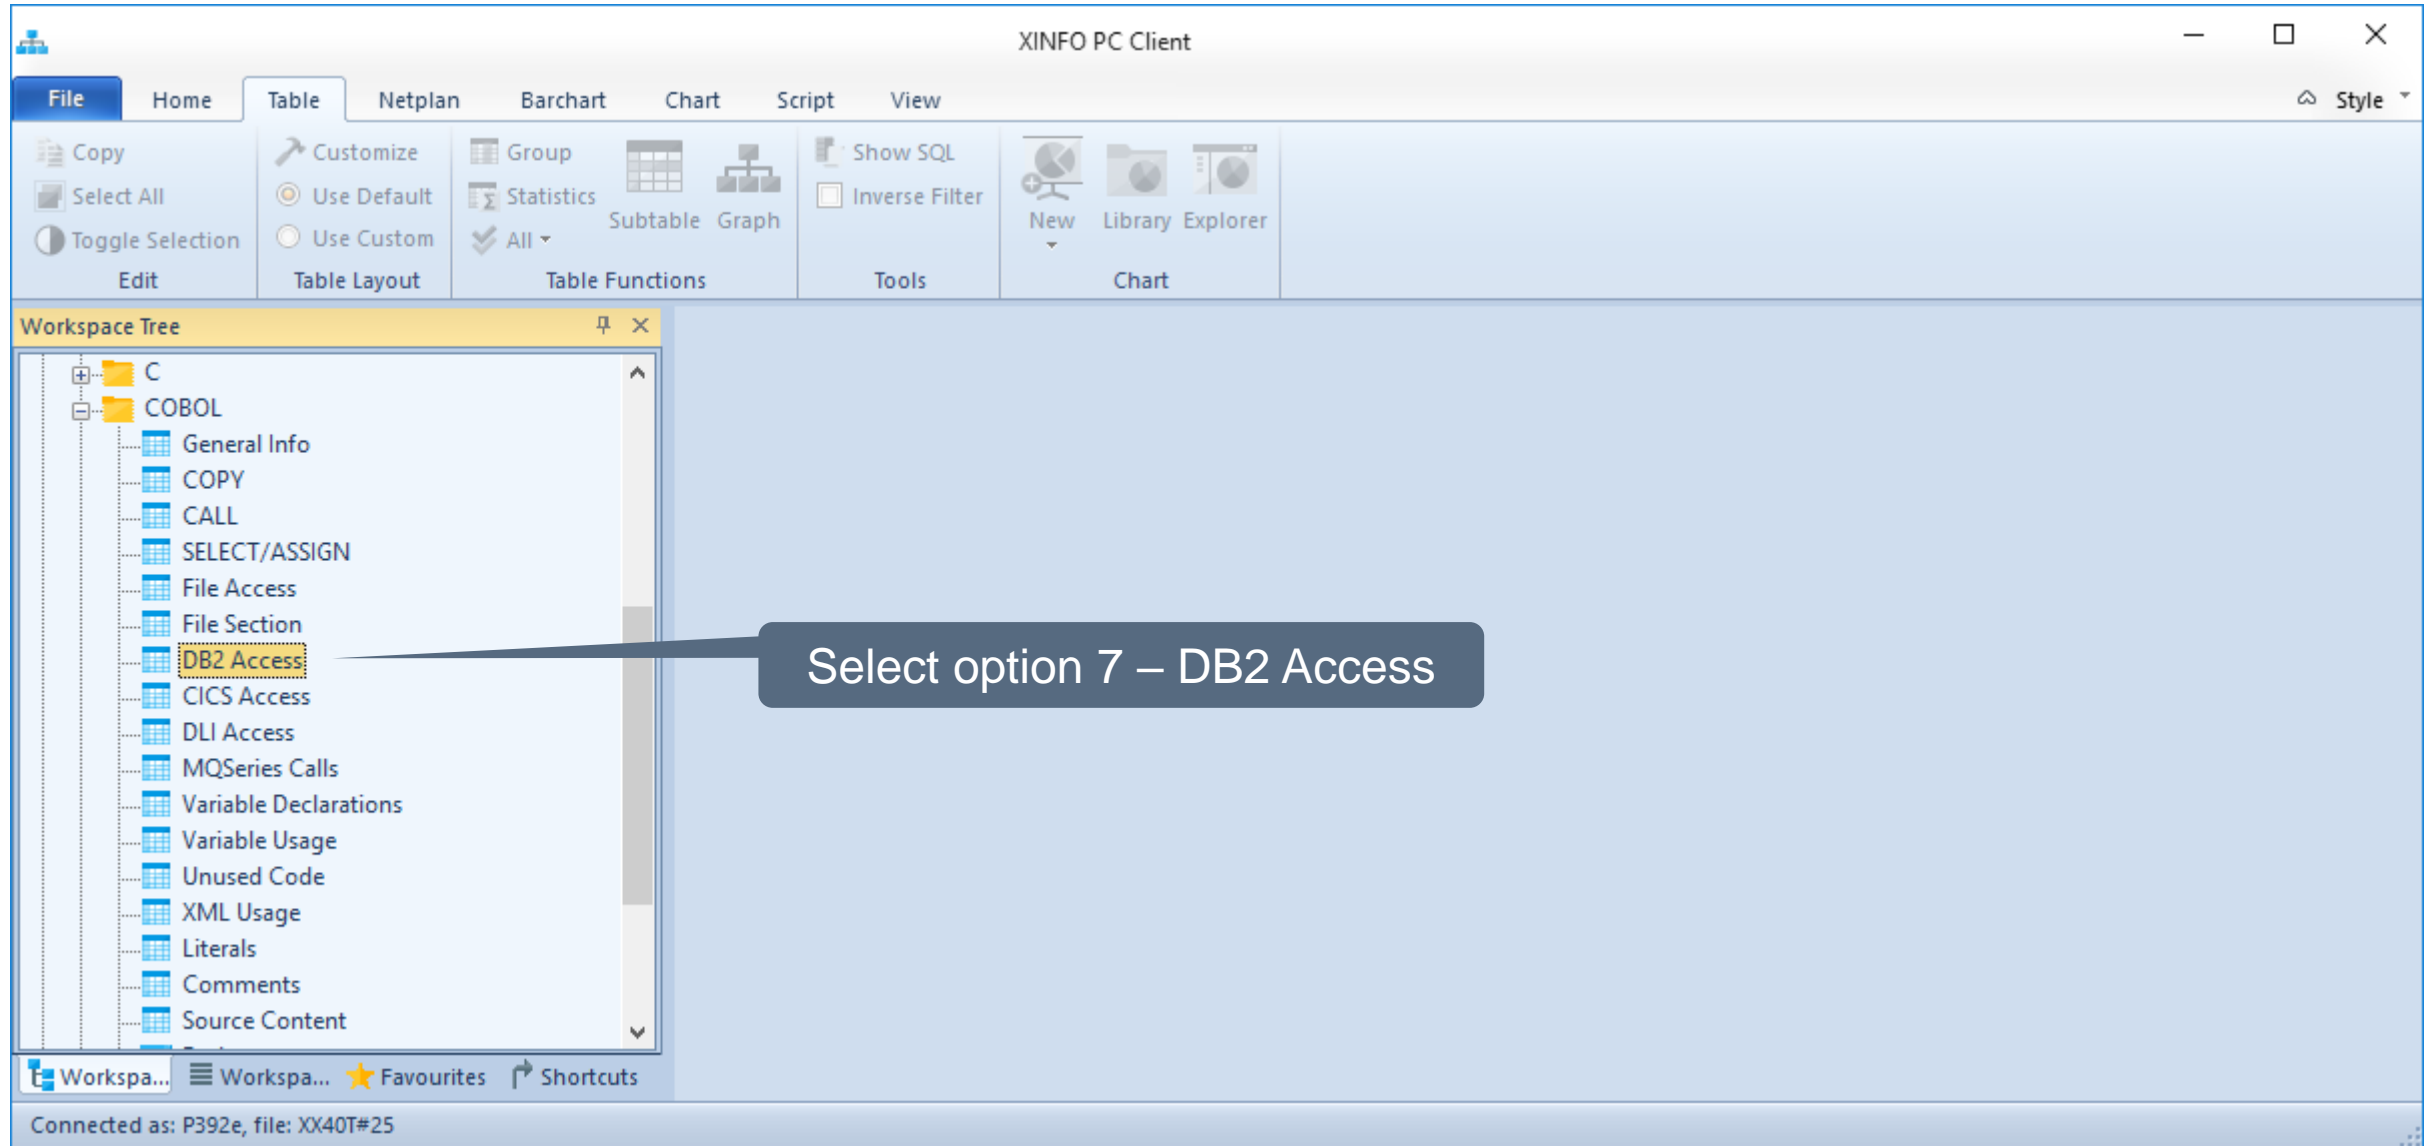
XINFO PC Client

File Home Table Netplan Barchart Chart Script View

Style

Copy
Select All
Toggle Selection
Edit

Customize
Use Default
Use Custom
Table Layout

Group
Statistics
All
Subtable Graph
Table Functions

Show SQL
Inverse Filter
Tools

New Library Explorer
Chart

Workspace Tree

C
COBOL
General Info
COPY
CALL
SELECT/ASSIGN
File Access
File Section
DB2 Access
CICS Access
DLI Access
MQSeries Calls
Variable Declarations
Variable Usage
Unused Code
XML Usage
Literals
Comments
Source Content

Select option 7 – DB2 Access

Workspa... Workspa... Favourites Shortcuts

Connected as: P392e, file: XX40T#25